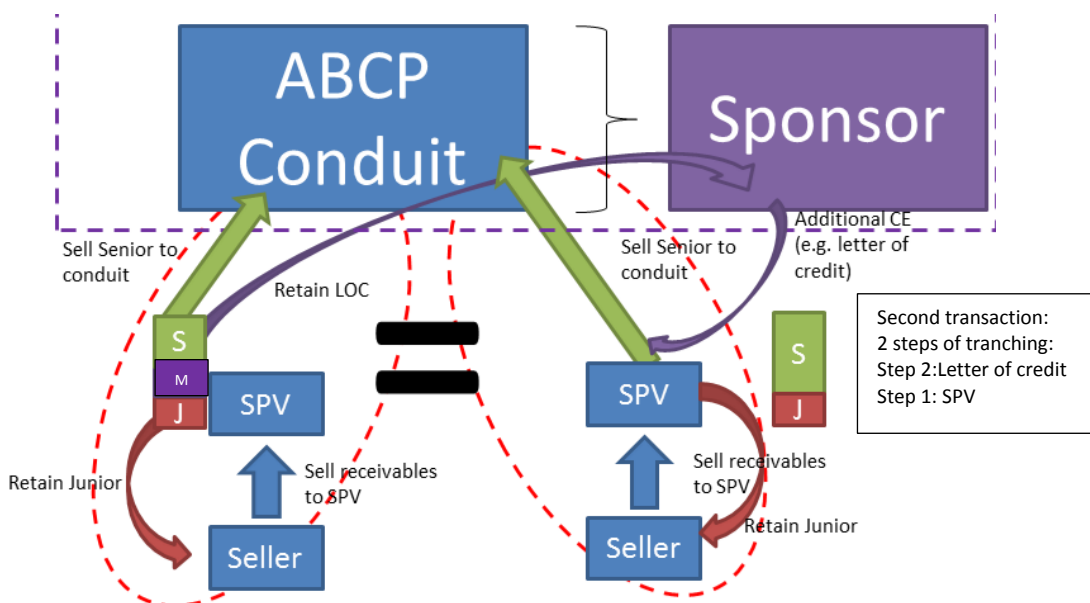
ABCP Conduit

Sponsor

Additional CE (e.g. letter of credit)

Sell Senior to conduit

Retain LOC

Sell Senior to conduit

S

M

J

SPV

Retain Junior

Sell receivables to SPV

Seller

SPV

Sell receivables to SPV

Retain Junior

Seller

S

J

Second transaction:
2 steps of tranching:
Step 2:Letter of credit
Step 1: SPV